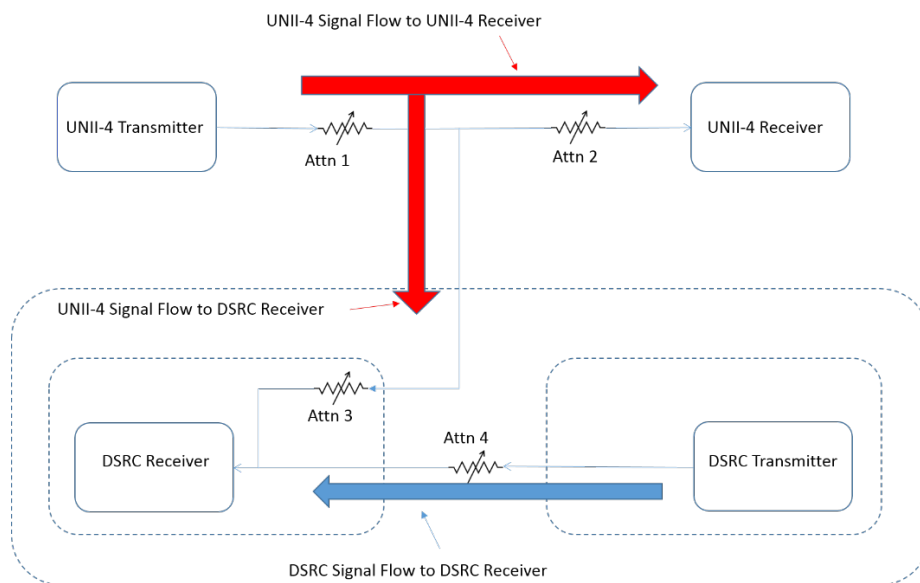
UNII-4 Signal Flow to UNII-4 Receiver

UNII-4 Transmitter

Attn 1

Attn 2

UNII-4 Receiver

UNII-4 Signal Flow to DSRC Receiver

Attn 3

DSRC Receiver

Attn 4

DSRC Transmitter

DSRC Signal Flow to DSRC Receiver